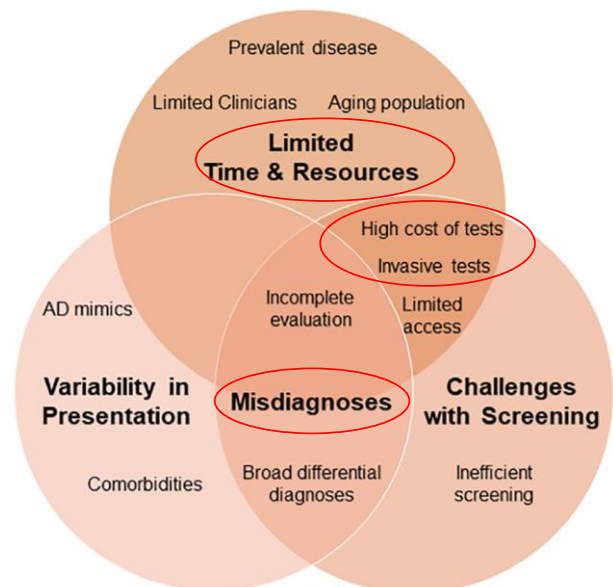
Prevalent disease

Limited Clinicians

Aging population

Limited Time & Resources

High cost of tests

Invasive tests

AD mimics

Incomplete evaluation

Limited access

Variability in Presentation

Misdiagnoses

Challenges with Screening

Comorbidities

Broad differential diagnoses

Inefficient screening